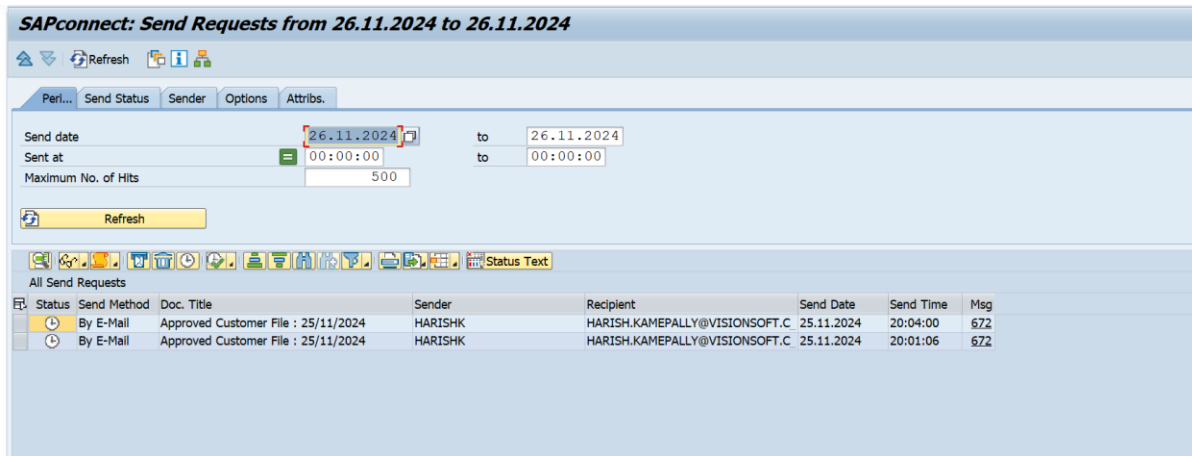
SAPconnect: Send Requests from 26.11.2024 to 26.11.2024

Refresh

Peri... Send Status Sender Options Attribs.

Send date 26.11.2024 to 26.11.2024
Sent at 00:00:00 to 00:00:00
Maximum No. of Hits 500

Refresh

Status Text

All Send Requests

| Status | Send Method | Doc. Title | Sender | Recipient | Send Date | Send Time | Msg |
|---|---|---|---|---|---|---|---|
| | By E-Mail | Approved Customer File : 25/11/2024 | HARISHK | HARISH.KAMEPALLY@VISIONSOFT.C | 25.11.2024 | 20:04:00 | 672 |
| | By E-Mail | Approved Customer File : 25/11/2024 | HARISHK | HARISH.KAMEPALLY@VISIONSOFT.C | 25.11.2024 | 20:01:06 | 672 |